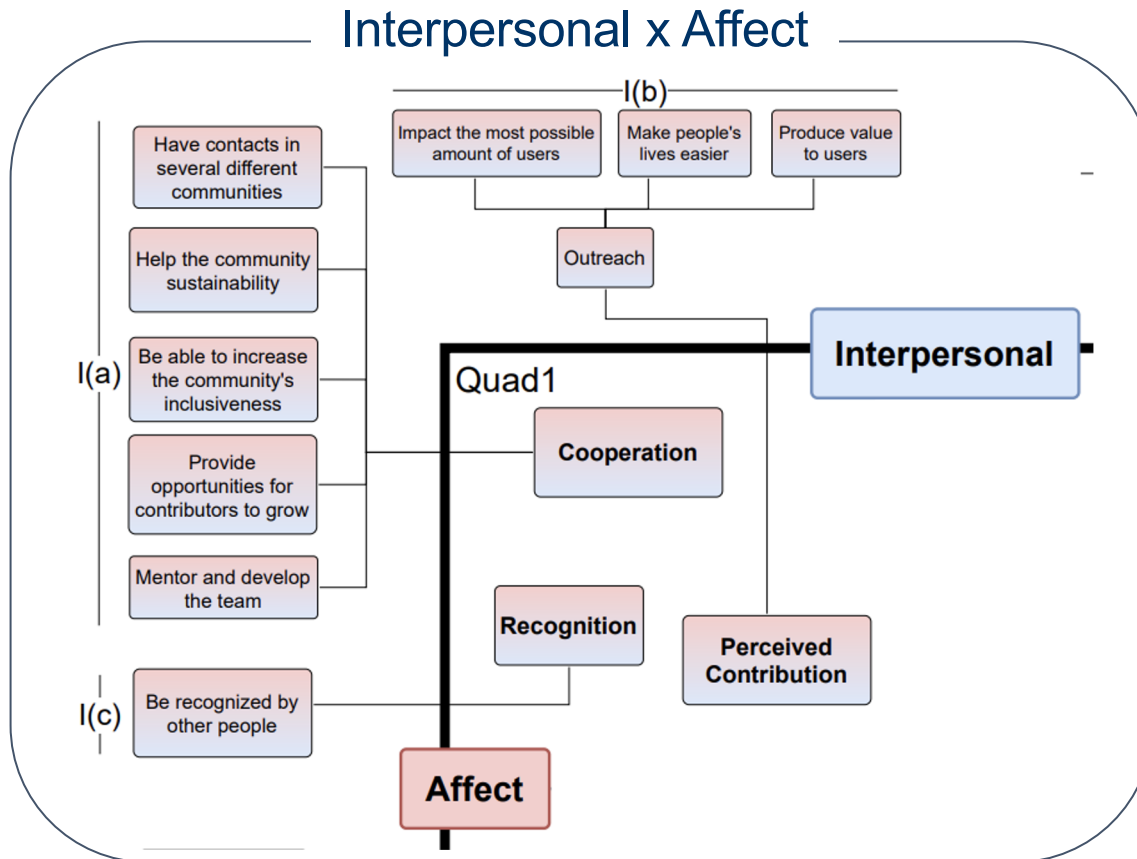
Interpersonal x Affect

I(b)

Impact the most possible amount of users

Make people's lives easier

Produce value to users

Outreach

Interpersonal

Quad1

I(a)

Have contacts in several different communities

Help the community sustainability

Be able to increase the community's inclusiveness

Provide opportunities for contributors to grow

Mentor and develop the team

Cooperation

Recognition

Perceived Contribution

I(c)

Be recognized by other people

Affect